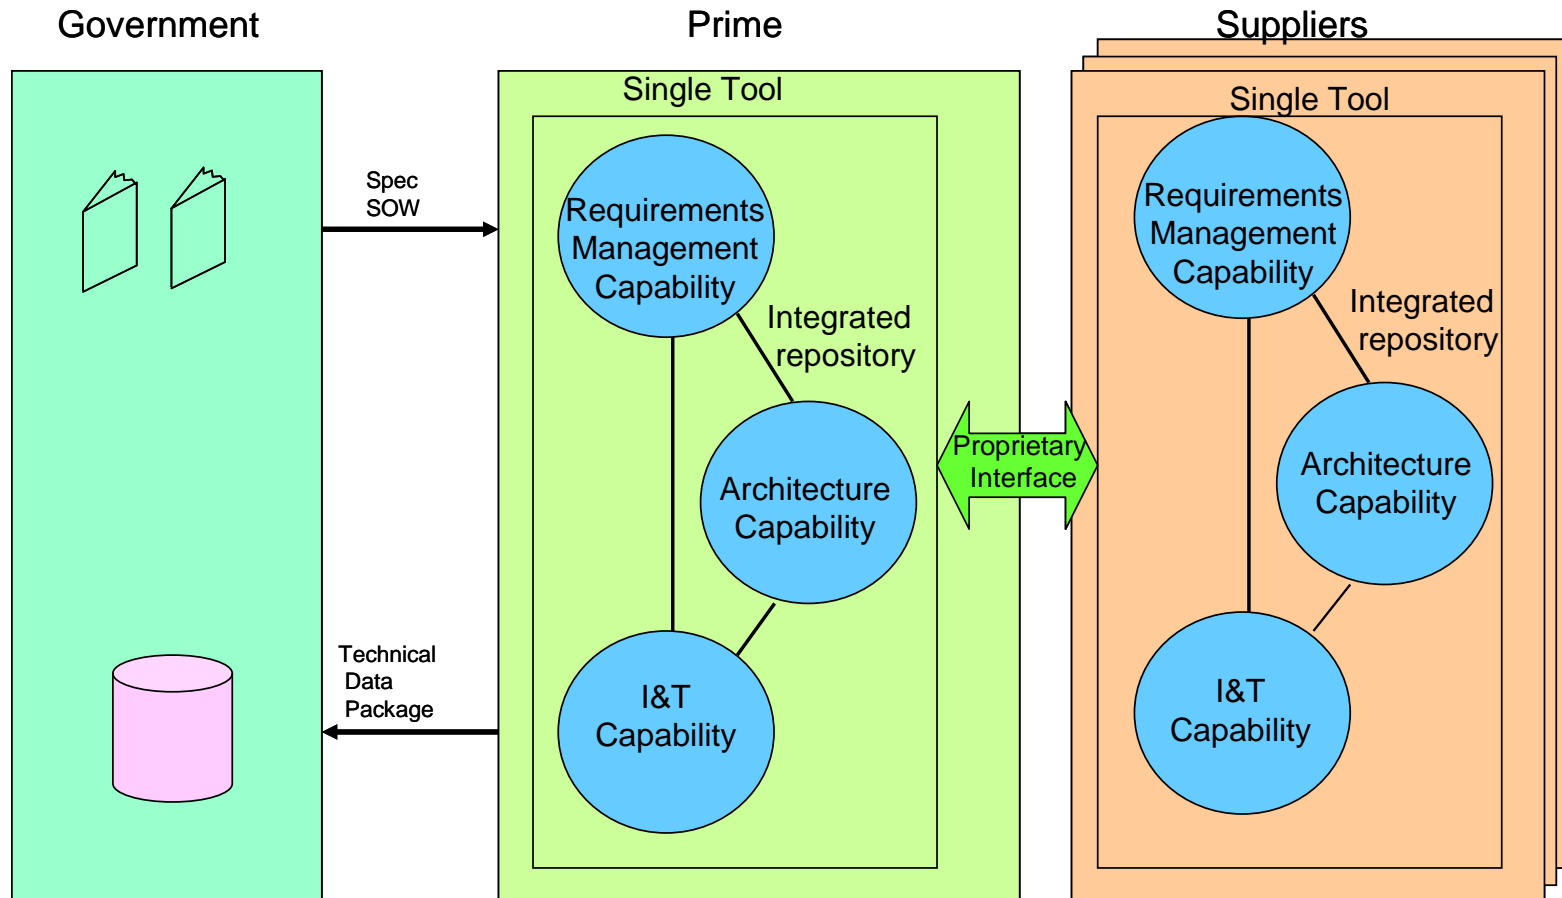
Government

Prime

Suppliers

Spec
SOW

Technical
Data
Package

Single Tool

Requirements Management Capability

Integrated repository

Architecture Capability

I&T Capability

Proprietary Interface

Single Tool

Requirements Management Capability

Integrated repository

Architecture Capability

I&T Capability